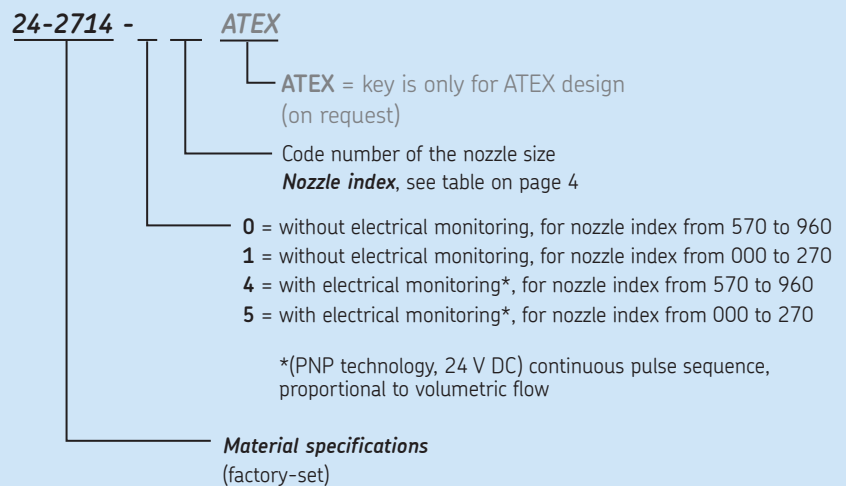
24-2714 - _ _ _ _ ATEX

ATEX = key is only for ATEX design (on request)

Code number of the nozzle size
*Nozzle index*, see table on page 4

**0** = without electrical monitoring, for nozzle index from 570 to 960
**1** = without electrical monitoring, for nozzle index from 000 to 270
**4** = with electrical monitoring*, for nozzle index from 570 to 960
**5** = with electrical monitoring*, for nozzle index from 000 to 270

*(PNP technology, 24 V DC) continuous pulse sequence, proportional to volumetric flow

*Material specifications*
(factory-set)